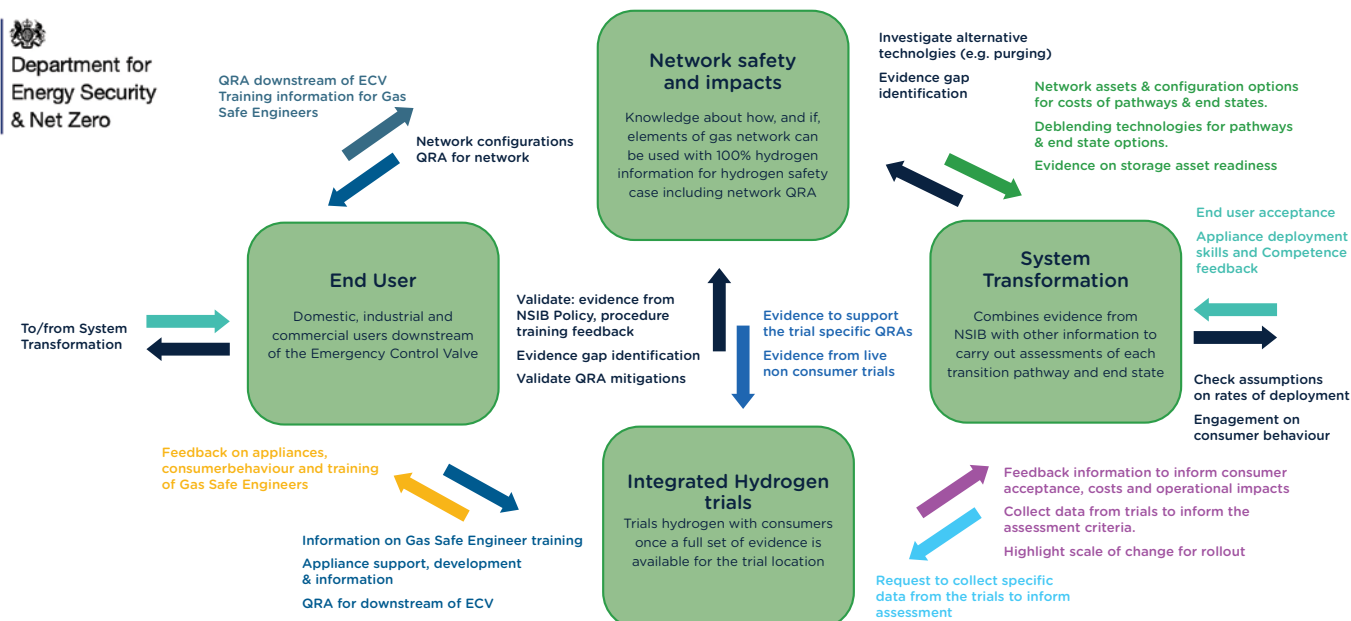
Department for Energy Security & Net Zero

QRA downstream of ECV
Training information for Gas Safe Engineers

Network configurations
QRA for network

Network safety and impacts

Knowledge about how, and if, elements of gas network can be used with 100% hydrogen information for hydrogen safety case including network QRA

Investigate alternative technolgies (e.g. purging)

Evidence gap identification

Network assets & configuration options for costs of pathways & end states.

Deblending technologies for pathways & end state options.

Evidence on storage asset readiness

End user acceptance

Appliance deployment skills and Competence feedback

System Transformation

Combines evidence from NSIB with other information to carry out assessments of each transition pathway and end state

Check assumptions on rates of deployment

Engagement on consumer behaviour

To/from System Transformation

End User

Domestic, industrial and commercial users downstream of the Emergency Control Valve

Validate: evidence from NSIB Policy, procedure training feedback

Evidence gap identification

Validate QRA mitigations

Evidence to support the trial specific QRAs

Evidence from live non consumer trials

Feedback on appliances, consumerbehaviour and training of Gas Safe Engineers

Information on Gas Safe Engineer training

Appliance support, development & information

QRA for downstream of ECV

Integrated Hydrogen trials

Trials hydrogen with consumers once a full set of evidence is available for the trial location

Feedback information to inform consumer acceptance, costs and operational impacts

Collect data from trials to inform the assessment criteria.

Highlight scale of change for rollout

Request to collect specific data from the trials to inform assessment